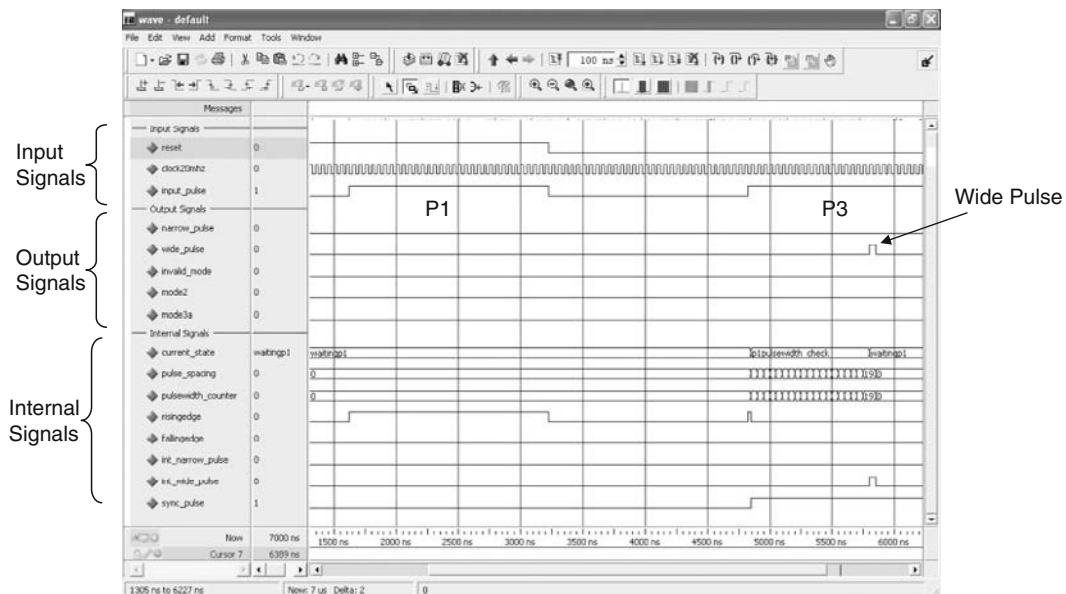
wave - default
File Edit View Add Format Tools Window
100 ns
Messages
Input Signals
Input Signals
reset 0
clock20mhz 0
input_pulse 1
P1
P3
Wide Pulse
Output Signals
Output Signals
narrow_pulse 0
wide_pulse 0
invalid_mode 0
mode2 0
mode3a 0
Internal Signals
Internal Signals
current_state waitingp1
waitingp1
p1pulsewidth check
waitingp1
pulse_spacing 0
0
19 0
pulsewidth_counter 0
0
19 0
risingedge 0
fallingedge 0
int_narrow_pulse 0
int_wide_pulse 0
sync_pulse 1
Now 7000 ns
Cursor 7 6389 ns
1500 ns
2000 ns
2500 ns
3000 ns
3500 ns
4000 ns
4500 ns
5000 ns
5500 ns
6000 ns
1305 ns to 6227 ns
Now: 7 us Delta: 2
0